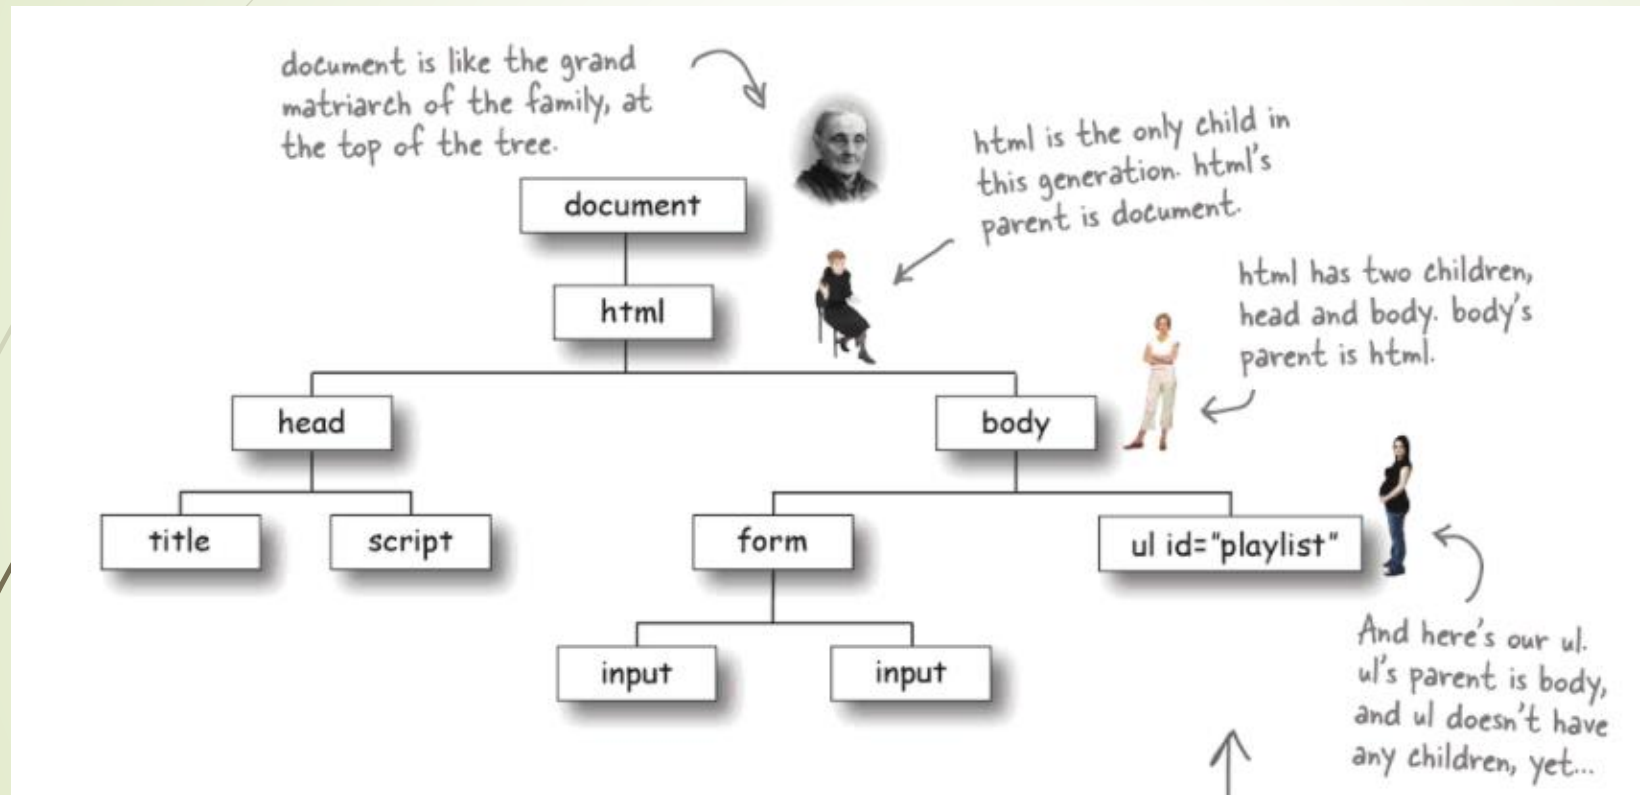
document is like the grand matriarch of the family, at the top of the tree.

html is the only child in this generation. html's parent is document.

document

html

html has two children, head and body. body's parent is html.

head

body

title

script

form

ul id="playlist"

input

input

And here's our ul. ul's parent is body, and ul doesn't have any children, yet...